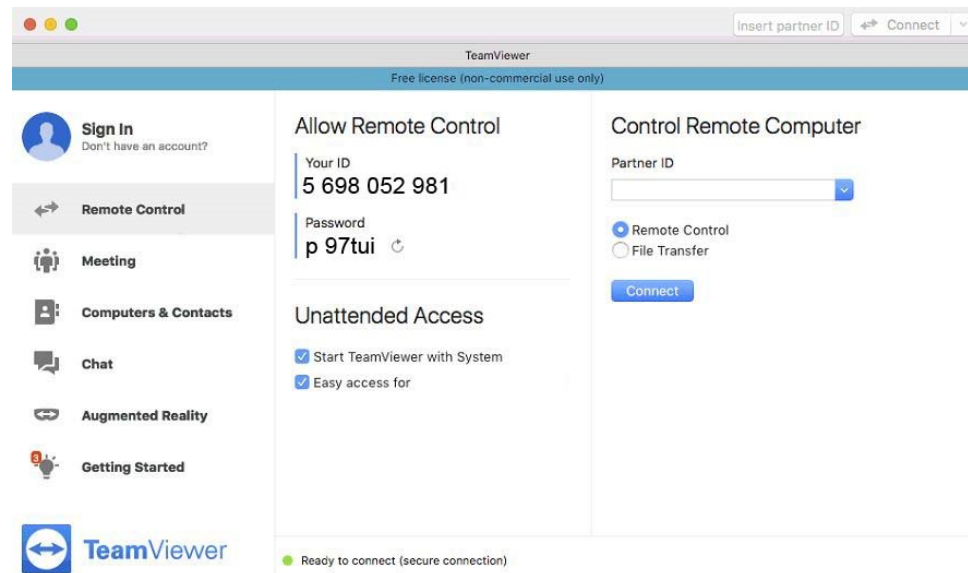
Insert partner ID
Connect

TeamViewer

Free license (non-commercial use only)

Sign In
Don't have an account?

Remote Control

Meeting

Computers & Contacts

Chat

Augmented Reality

3
Getting Started

TeamViewer

Allow Remote Control

Your ID
5 698 052 981

Password
p 97tui

Unattended Access

Start TeamViewer with System
Easy access for

Control Remote Computer

Partner ID

Remote Control
File Transfer

Connect

Ready to connect (secure connection)